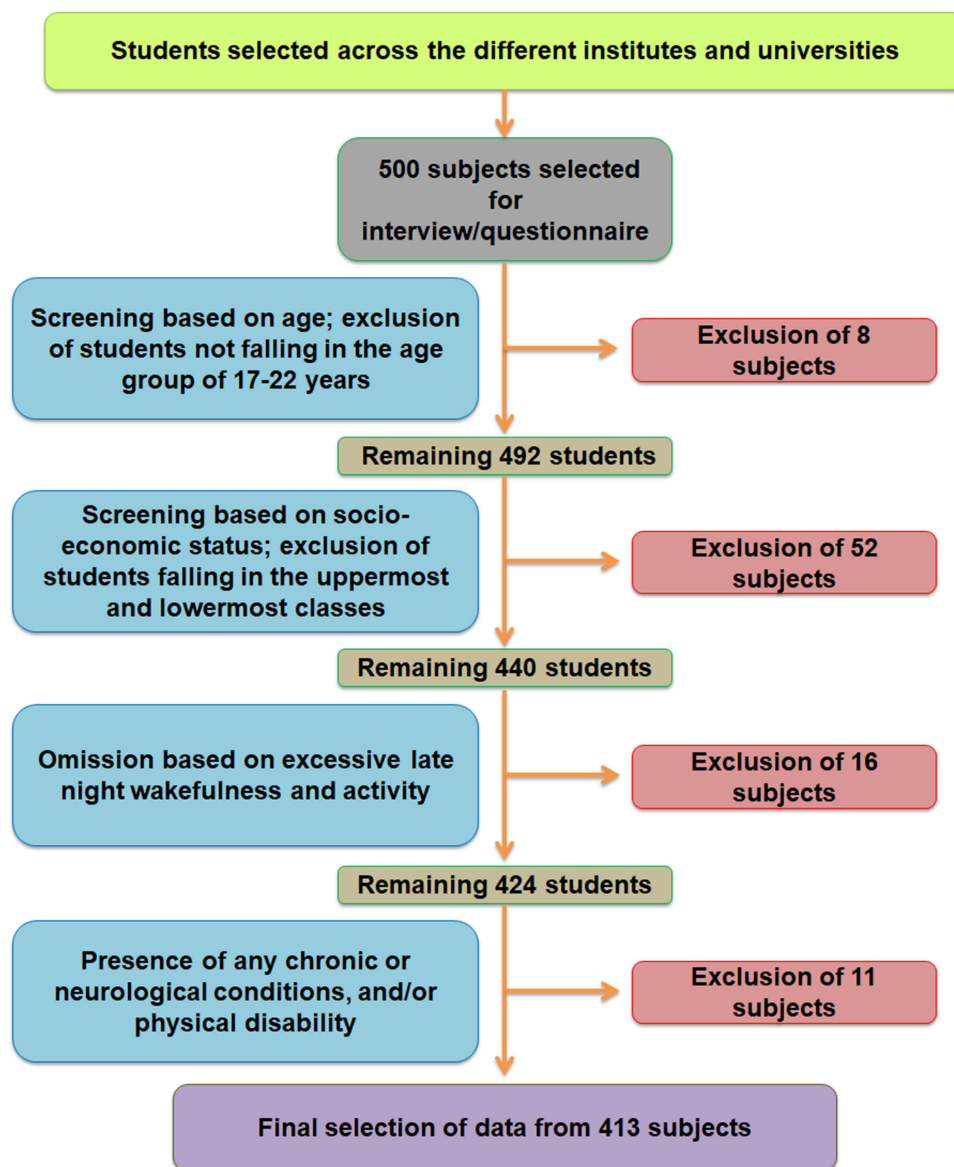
Students selected across the different institutes and universities

500 subjects selected for interview/questionnaire

Screening based on age; exclusion of students not falling in the age group of 17-22 years

Exclusion of 8 subjects

Remaining 492 students

Screening based on socio-economic status; exclusion of students falling in the uppermost and lowermost classes

Exclusion of 52 subjects

Remaining 440 students

Omission based on excessive late night wakefulness and activity

Exclusion of 16 subjects

Remaining 424 students

Presence of any chronic or neurological conditions, and/or physical disability

Exclusion of 11 subjects

Final selection of data from 413 subjects